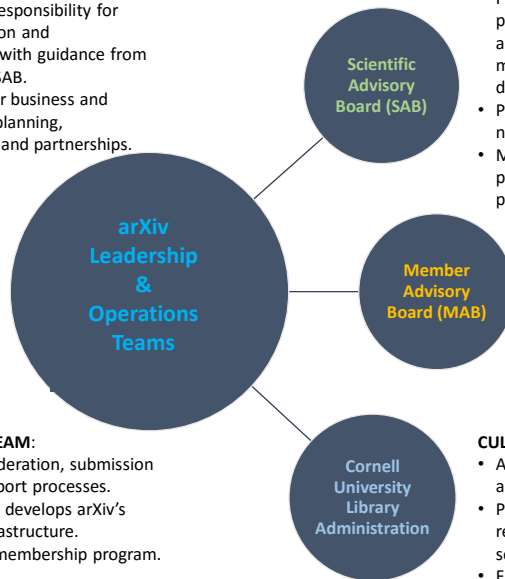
esponsibility for
on and
with guidance from
AB.
r business and
planning,
and partnerships.

arXiv Leadership & Operations Teams

Scientific Advisory Board (SAB)

Member Advisory Board (MAB)

Cornell University Library Administration

p
p
a
m
d
• P
n
• M
p
p

EAM:
deration, submission
port processes.
develops arXiv's
astructure.
membership program.

CUL
• A
a
• P
re
se
• F